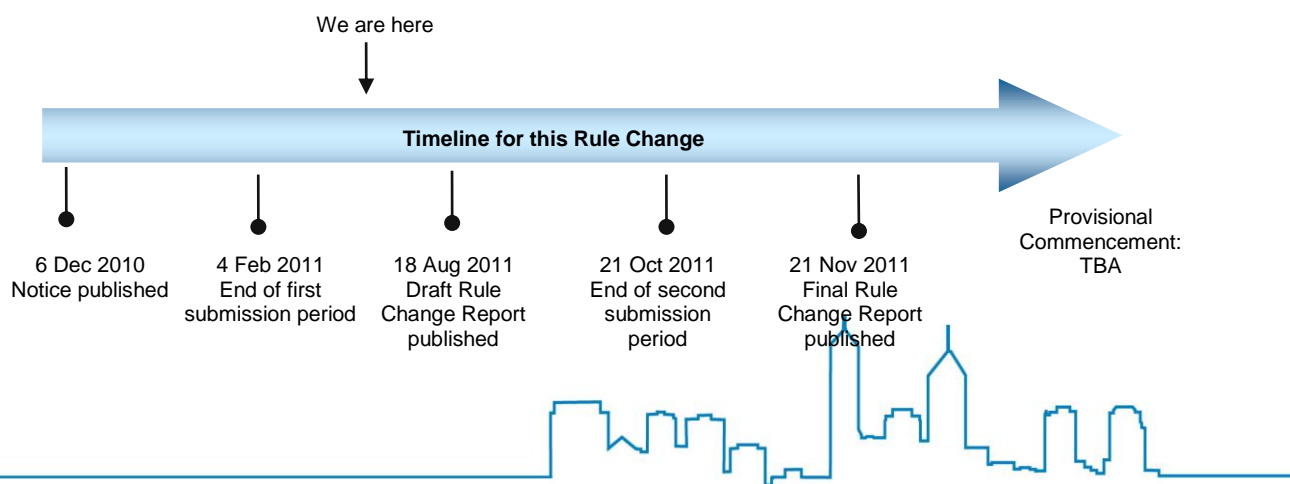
We are here

Timeline for this Rule Change

6 Dec 2010
Notice published

4 Feb 2011
End of first submission period

18 Aug 2011
Draft Rule Change Report published

21 Oct 2011
End of second submission period

21 Nov 2011
Final Rule Change Report published

Provisional Commencement: TBA